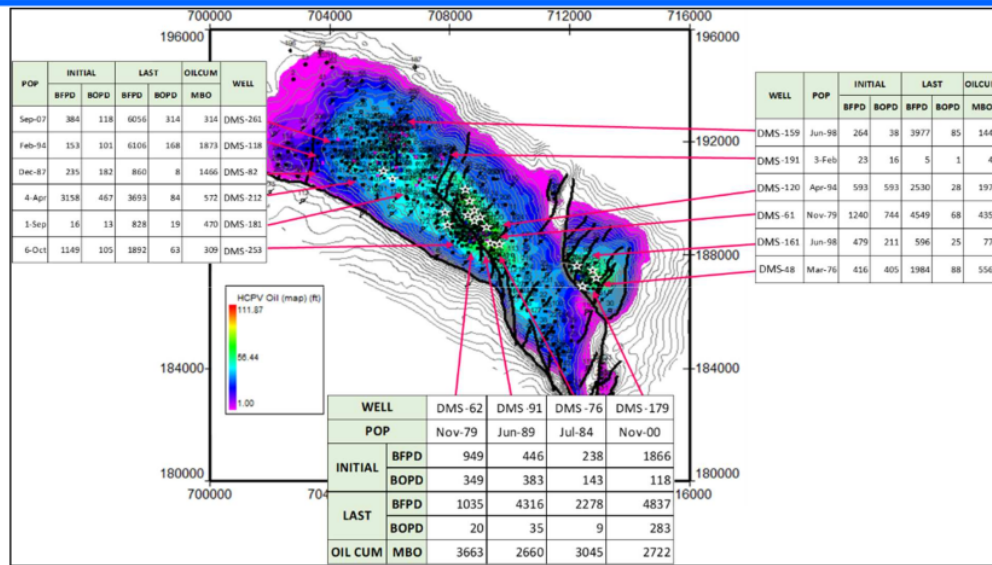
700000 704000 708000 712000 716000

196000 196000

| POP | INITIAL BFPD | INITIAL BOPD | LAST BFPD | LAST BOPD | OILCUM MBO | WELL |
|---|---|---|---|---|---|---|
| Sep-07 | 384 | 118 | 6056 | 314 | 314 | DMS-261 |
| Feb-94 | 153 | 101 | 6106 | 168 | 1873 | DMS-118 |
| Dec-87 | 235 | 182 | 860 | 8 | 1466 | DMS-82 |
| 4-Apr | 3158 | 467 | 3693 | 84 | 572 | DMS-212 |
| 1-Sep | 16 | 13 | 828 | 19 | 470 | DMS-181 |
| 6-Oct | 1149 | 105 | 1892 | 63 | 309 | DMS-253 |

| WELL | POP | INITIAL BFPD | INITIAL BOPD | LAST BFPD | LAST BOPD | OILCUM MBO |
|---|---|---|---|---|---|---|
| DMS-159 | Jun-98 | 264 | 38 | 3977 | 85 | 144 |
| DMS-191 | 3-Feb | 23 | 16 | 5 | 1 | 4 |
| DMS-120 | Apr-94 | 593 | 593 | 2530 | 28 | 197 |
| DMS-61 | Nov-79 | 1240 | 744 | 4549 | 68 | 435 |
| DMS-161 | Jun-98 | 479 | 211 | 596 | 25 | 77 |
| DMS-48 | Mar-76 | 416 | 405 | 1984 | 88 | 556 |

192000
188000

HCPV Oil (map) (ft)
111.87
56.44
1.00

184000 184000

| WELL | | DMS-62 | DMS-91 | DMS-76 | DMS-179 |
|---|---|---|---|---|---|
| POP | | Nov-79 | Jun-89 | Jul-84 | Nov-00 |
| INITIAL | BFPD | 949 | 446 | 238 | 1866 |
| INITIAL | BOPD | 349 | 383 | 143 | 118 |
| LAST | BFPD | 1035 | 4316 | 2278 | 4837 |
| LAST | BOPD | 20 | 35 | 9 | 283 |
| OIL CUM | MBO | 3663 | 2660 | 3045 | 2722 |

180000 180000
700000 704 16000